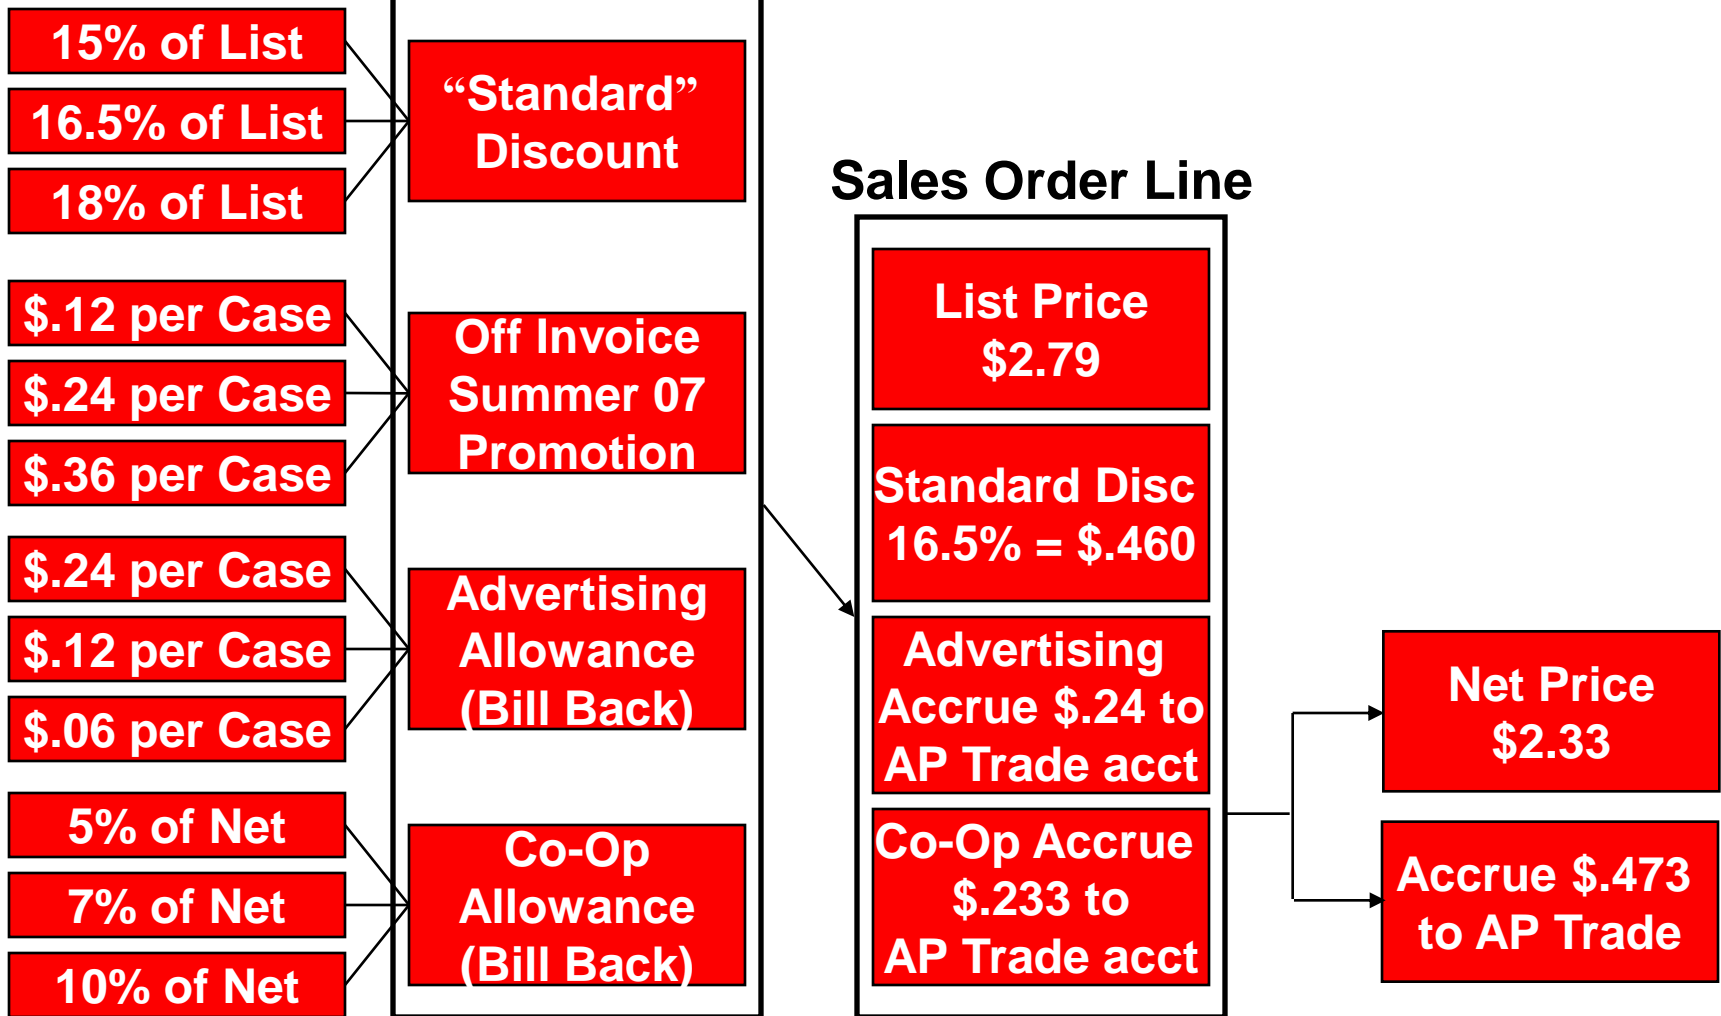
15% of List

16.5% of List

18% of List

$.12 per Case

$.24 per Case

$.36 per Case

$.24 per Case

$.12 per Case

$.06 per Case

5% of Net

7% of Net

10% of Net

“Standard” Discount

Off Invoice Summer 07 Promotion

Advertising Allowance (Bill Back)

Co-Op Allowance (Bill Back)

Sales Order Line

List Price $2.79

Standard Disc 16.5% = $.460

Advertising Accrue $.24 to AP Trade acct

Co-Op Accrue $.233 to AP Trade acct

Net Price $2.33

Accrue $.473 to AP Trade